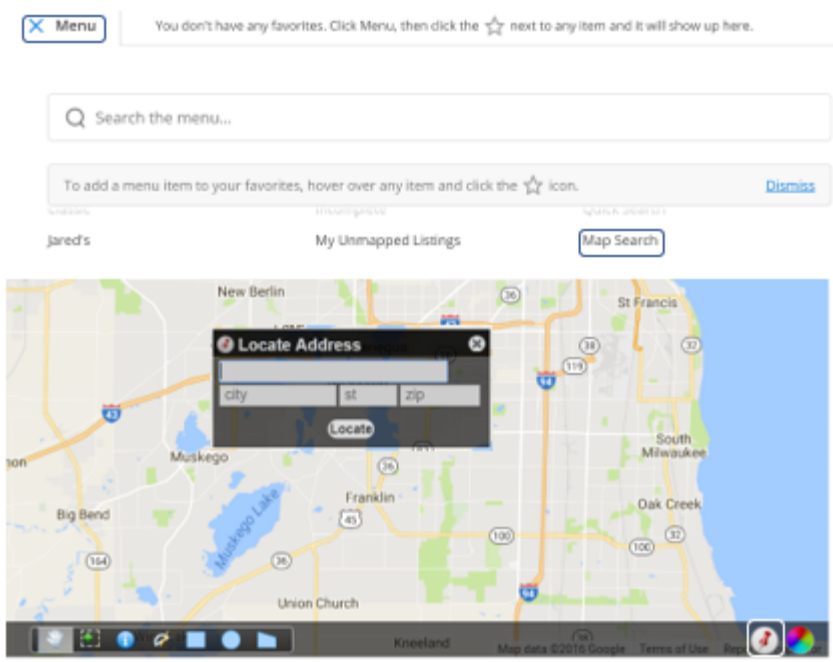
Menu

You don't have any favorites. Click Menu, then click the next to any item and it will show up here.

Search the menu...

To add a menu item to your favorites, hover over any item and click the icon.

Dismiss

Classic

Incomplete

Quick Search

Jared's

My Unmapped Listings

Map Search

New Berlin

St Francis

36

Locate Address

38

32

43

119

94

city

st

zip

Locate

South Milwaukee

Muskego

Franklin

Muskego Lake

Big Bend

45

Oak Creek

100

164

36

100

32

94

Union Church

Kneeland

Map data ©2016 Google

Terms of Use

Rep